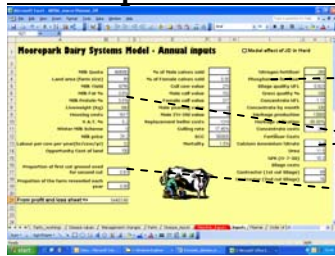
Moorepark Dairy Systems Model - Annual inputs

Model effect of UC in Herd

Milk Quota
Land area (farm size)
Milk Yield
Milk Fat %
Milk Protein %
Liveweight (kg)
Housing costs
V. & A. I. %
Winter Milk Scheme
Milk price
Labour per cow per year(hr/cow/yr)
Opportunity Cost of land

% of Male calves sold
% of Female calves sold
Cull cow value
Male calf value
Female calf value
Male 2YO value
Male 3YO value
Replacement heifer costs
Culling rate
Mortality

Nitrogen fertilizer
Phosphorus fertilizer
Silage quality d%
Grass quality %
Concentrate d%
Concentrate by month
Concentrate costs
Calcium Ammonium Nitrate
Housing
NPK (27 2 10)
Silage costs
Contractor (1st cut Silage)
Contractor (2nd cut Silage)

Proportion of first cut ground used for second cut
Proportion of the farm reseeded every year

From profit and loss sheet